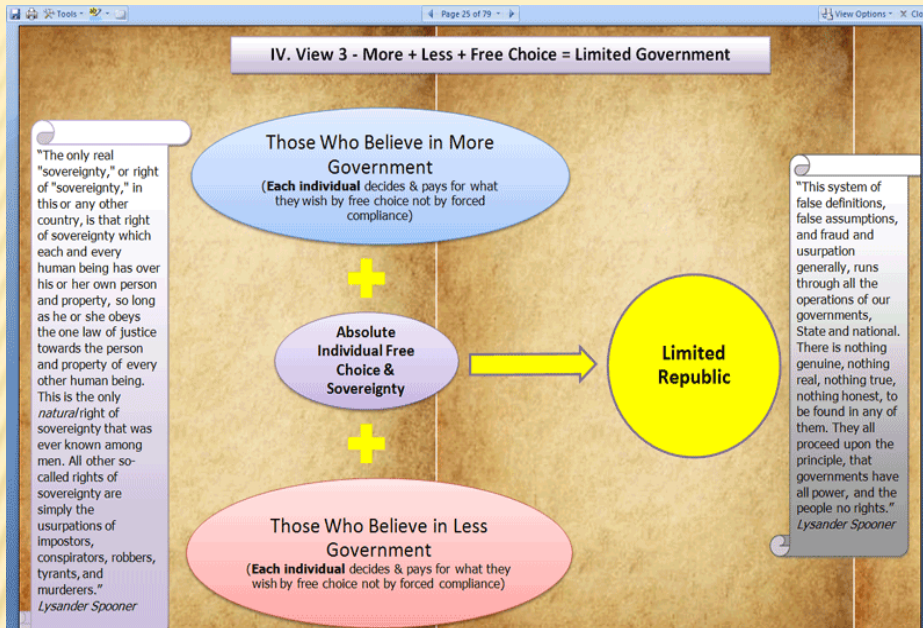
Tools | Page 25 of 79 | View Options | Clo

IV. View 3 - More + Less + Free Choice = Limited Government

"The only real "sovereignty," or right of "sovereignty," in this or any other country, is that right of sovereignty which each and every human being has over his or her own person and property, so long as he or she obeys the one law of justice towards the person and property of every other human being. This is the only *natural* right of sovereignty that was ever known among men. All other so-called rights of sovereignty are simply the usurpations of impostors, conspirators, robbers, tyrants, and murderers."
*Lysander Spooner*

Those Who Believe in More Government
(**Each individual** decides & pays for what they wish by free choice not by forced compliance)

Absolute Individual Free Choice & Sovereignty

Those Who Believe in Less Government
(**Each individual** decides & pays for what they wish by free choice not by forced compliance)

Limited Republic

"This system of false definitions, false assumptions, and fraud and usurpation generally, runs through all the operations of our governments, State and national. There is nothing genuine, nothing real, nothing true, nothing honest, to be found in any of them. They all proceed upon the principle, that governments have all power, and the people no rights."
*Lysander Spooner*